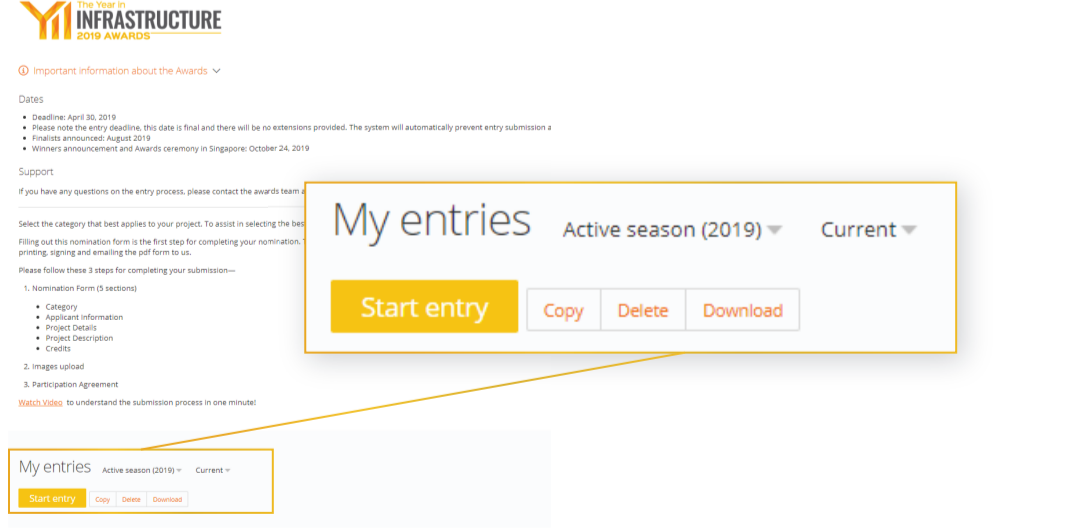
YII The Year in INFRASTRUCTURE 2019 AWARDS

Important information about the Awards

Dates

- Deadline: April 30, 2019
- Please note the entry deadline, this date is final and there will be no extensions provided. The system will automatically prevent entry submission a
- Finalists announced: August 2019
- Winners announcement and Awards ceremony in Singapore: October 24, 2019

Support

If you have any questions on the entry process, please contact the awards team a

Select the category that best applies to your project. To assist in selecting the best

Filling out this nomination form is the first step for completing your nomination. T printing, signing and emailing the pdf form to us.

Please follow these 3 steps for completing your submission—

1. Nomination Form (5 sections)
- Category
- Applicant Information
- Project Details
- Project Description
- Credits
2. Images upload
3. Participation Agreement

Watch Video to understand the submission process in one minute!

My entries Active season (2019) Current

Start entry Copy Delete Download

My entries Active season (2019) Current

Start entry Copy Delete Download